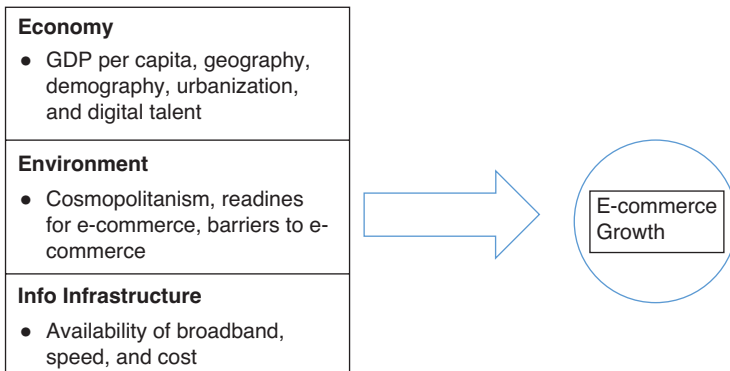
**Economy**

- GDP per capita, geography, demography, urbanization, and digital talent

**Environment**

- Cosmopolitanism, readines for e-commerce, barriers to e-commerce

**Info Infrastructure**

- Availability of broadband, speed, and cost

E-commerce Growth